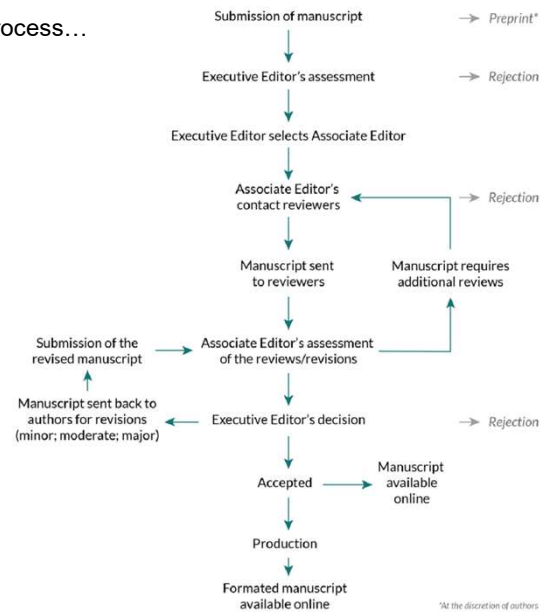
ocess…

Submission of manuscript → Preprint*

Executive Editor's assessment → Rejection

Executive Editor selects Associate Editor

Associate Editor's contact reviewers → Rejection

Manuscript sent to reviewers

Manuscript requires additional reviews

Submission of the revised manuscript

Associate Editor's assessment of the reviews/revisions

Manuscript sent back to authors for revisions (minor; moderate; major)

Executive Editor's decision → Rejection

Accepted

Manuscript available online

Production

Formated manuscript available online

*At the discretion of authors